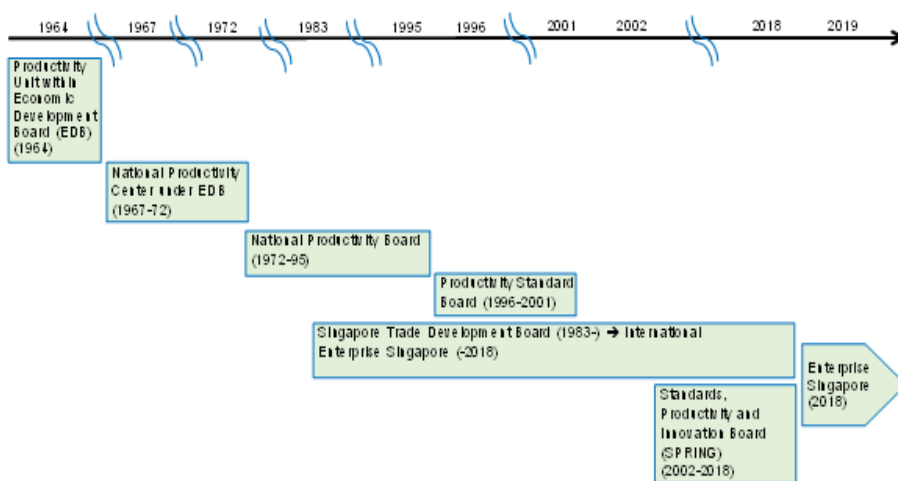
1964 1967 1972 1983 1995 1996 2001 2002 2018 2019

Productivity Unit within Economic Development Board (EDB) (1964)

National Productivity Center under EDB (1967-72)

National Productivity Board (1972-95)

Productivity Standard Board (1996-2001)

Singapore Trade Development Board (1983-) ➔ International Enterprise Singapore (-2018)

Enterprise Singapore (2018)

Standards, Productivity and Innovation Board (SPRING) (2002-2018)